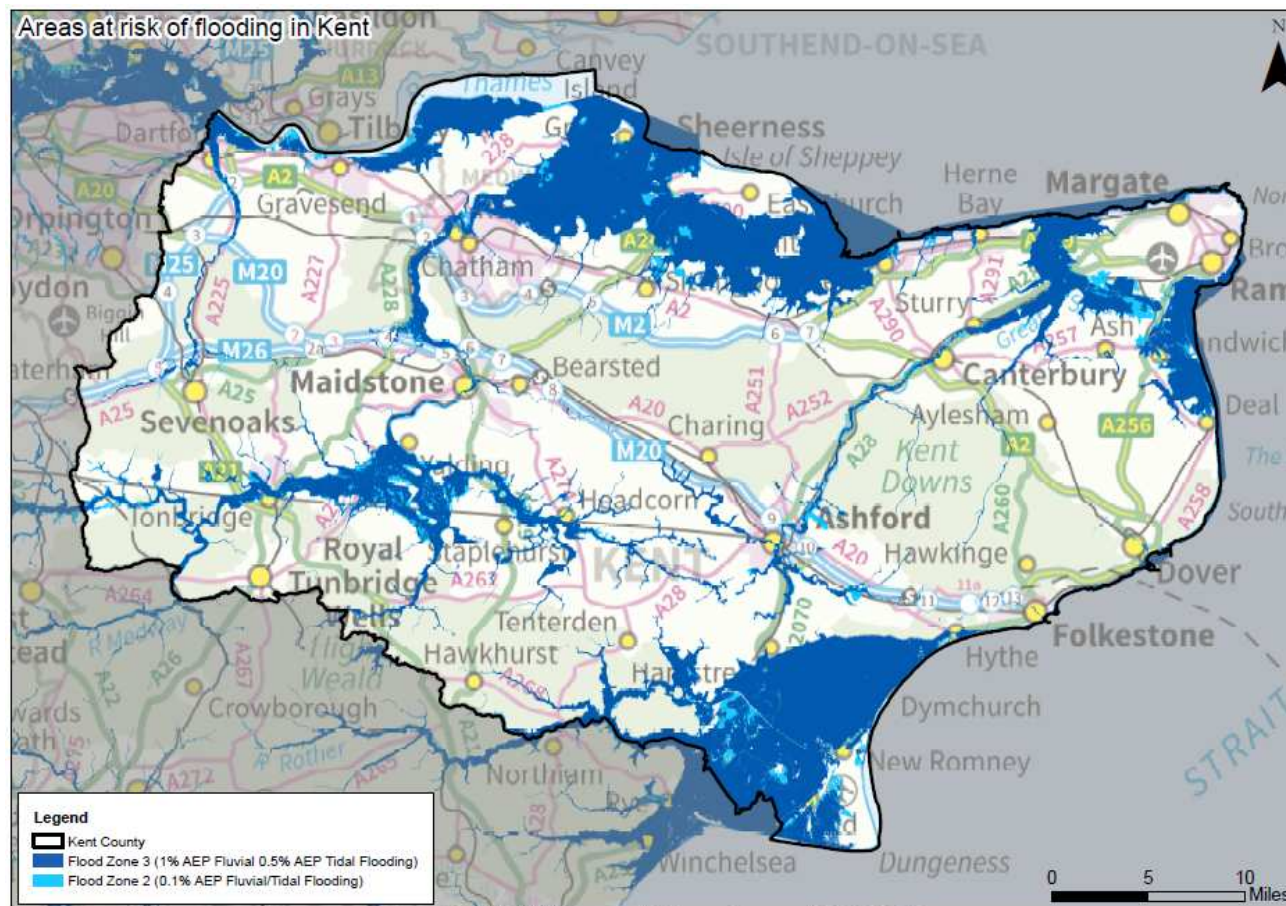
Areas at risk of flooding in Kent

SOUTHEND-ON-SEA
Canvey Island
Thames
A13
Grays
Tilbury
Dartford
Sheerness
Isle of Sheppey
Herne Bay
Margate
A20
A2
Gravesend
Orpington
M25
M20
A227
A228
Chatham
M2
A2
Sturry
A291
A290
Ash
A257
Ram
Sandwich
Croydon
Biggin Hill
M26
Maidstone
Bearsted
A251
A252
Canterbury
A25
Sevenoaks
A20
Charing
Aylesham
Deal
A256
M20
A28
Kent Downs
A2
A21
Yalding
Headcorn
Tonbridge
Ashford
A20
Hawkinge
A260
A258
Royal Tunbridge Wells
Staplehurst
KENT
A262
Dover
A264
Tenterden
A28
A2070
Folkestone
Hythe
Hawkhurst
A268
High Weald
A267
A26
A22
Crowborough
Dymchurch
New Romney
STRAIT
Rother
Northiam
A21
A272
Winchelsea
Dungeness

Legend
Kent County
Flood Zone 3 (1% AEP Fluvial 0.5% AEP Tidal Flooding)
Flood Zone 2 (0.1% AEP Fluvial/Tidal Flooding)

0 5 10 Miles